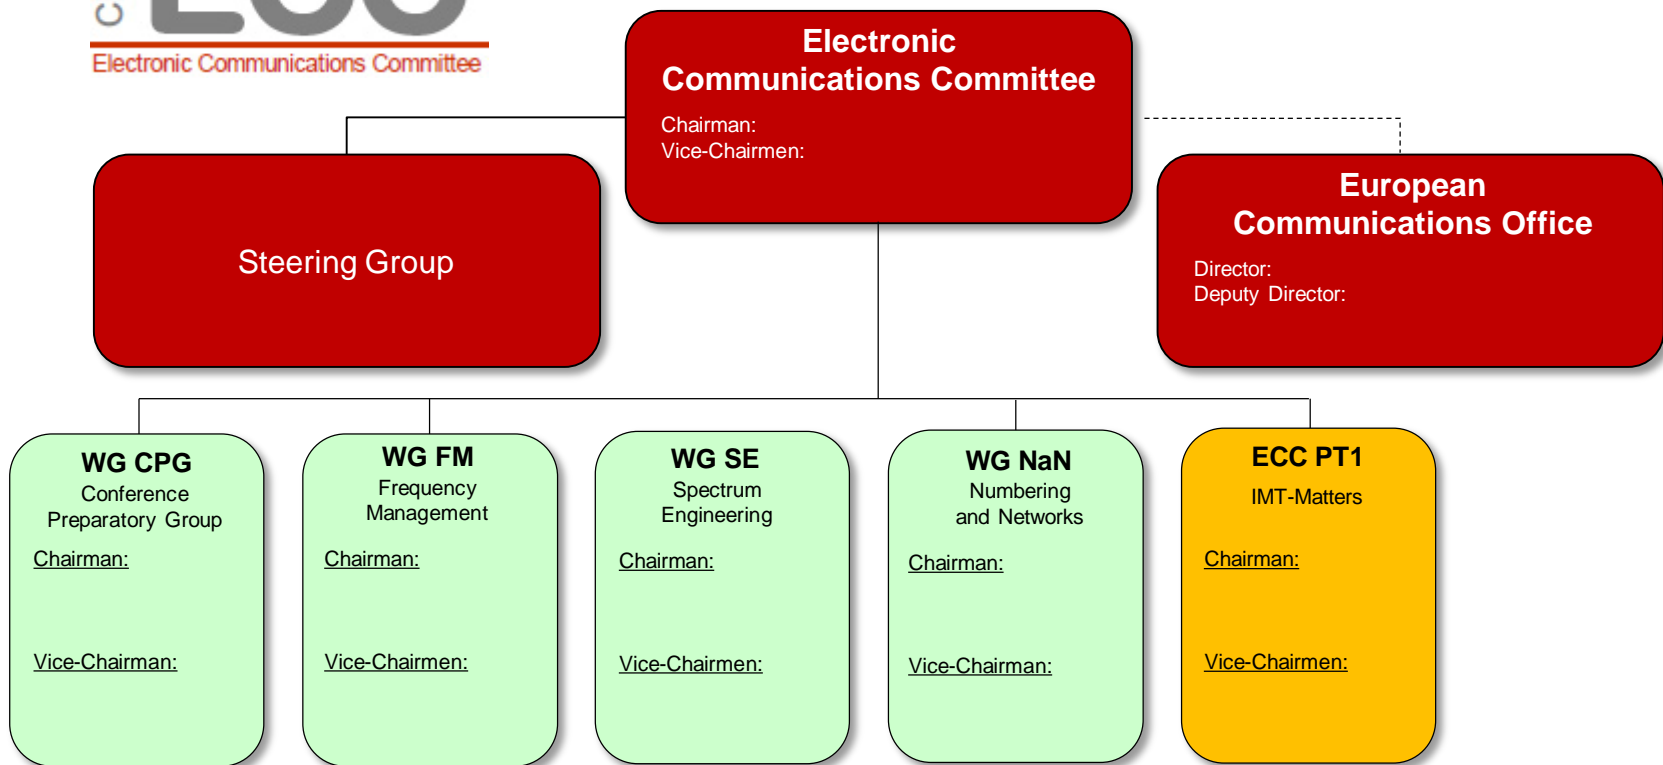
Electronic Communications Committee

Electronic Communications Committee
Chairman:
Vice-Chairmen:

Steering Group

European Communications Office
Director:
Deputy Director:

WG CPG
Conference Preparatory Group
Chairman:
Vice-Chairman:

WG FM
Frequency Management
Chairman:
Vice-Chairmen:

WG SE
Spectrum Engineering
Chairman:
Vice-Chairmen:

WG NaN
Numbering and Networks
Chairman:
Vice-Chairman:

ECC PT1
IMT-Matters
Chairman:
Vice-Chairmen: